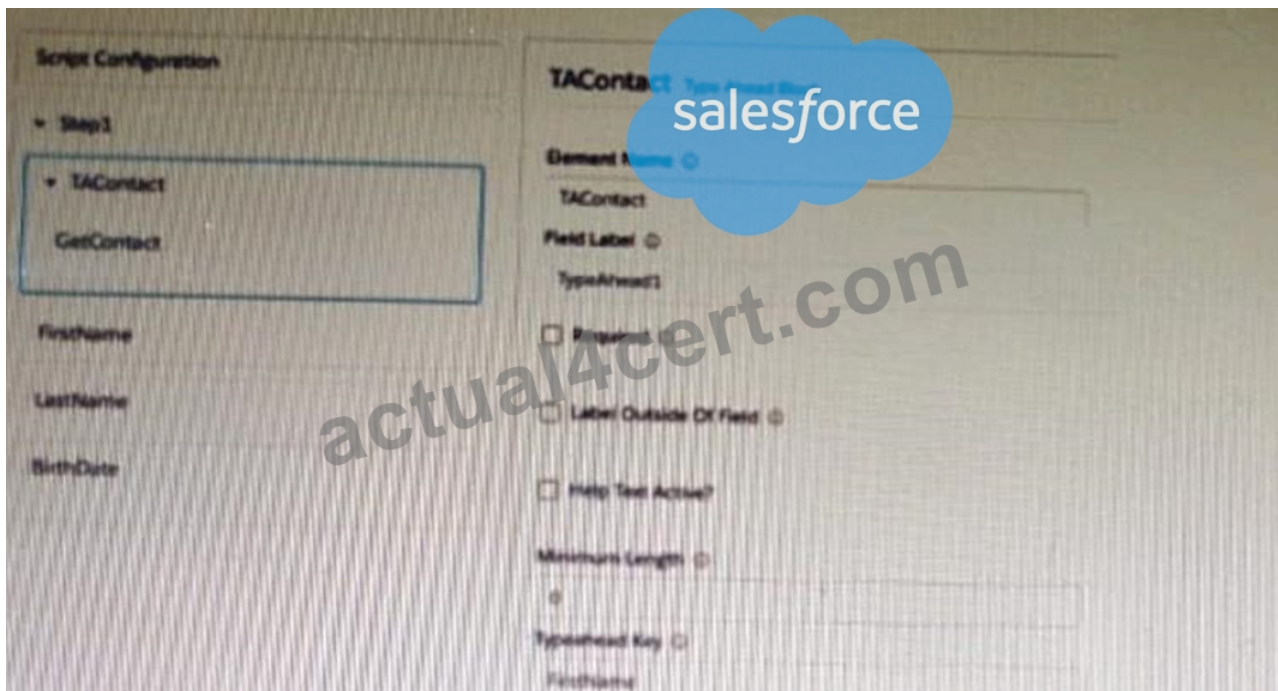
Script Configuration

Step1

TAContact

GetContact

FirstName

LastName

BirthDate

TAContact Type Ahead Block

salesforce

Element Name

TAContact

Field Label

TypeAhead1

Required

Label Outside Of Field

Help Text Active?

Minimum Length

0

Typeahead Key

FirstName

actual4cert.com